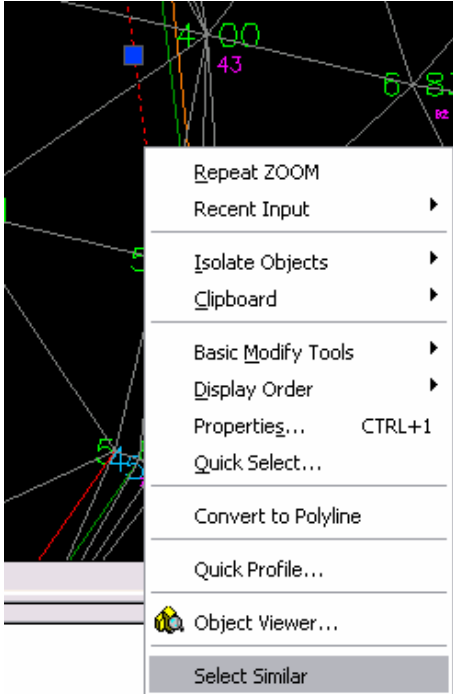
4.00
43
6.8
5
5
45

Repeat ZOOM
Recent Input
Isolate Objects
Clipboard
Basic Modify Tools
Display Order
Properties... CTRL+1
Quick Select...
Convert to Polyline
Quick Profile...
Object Viewer...
Select Similar